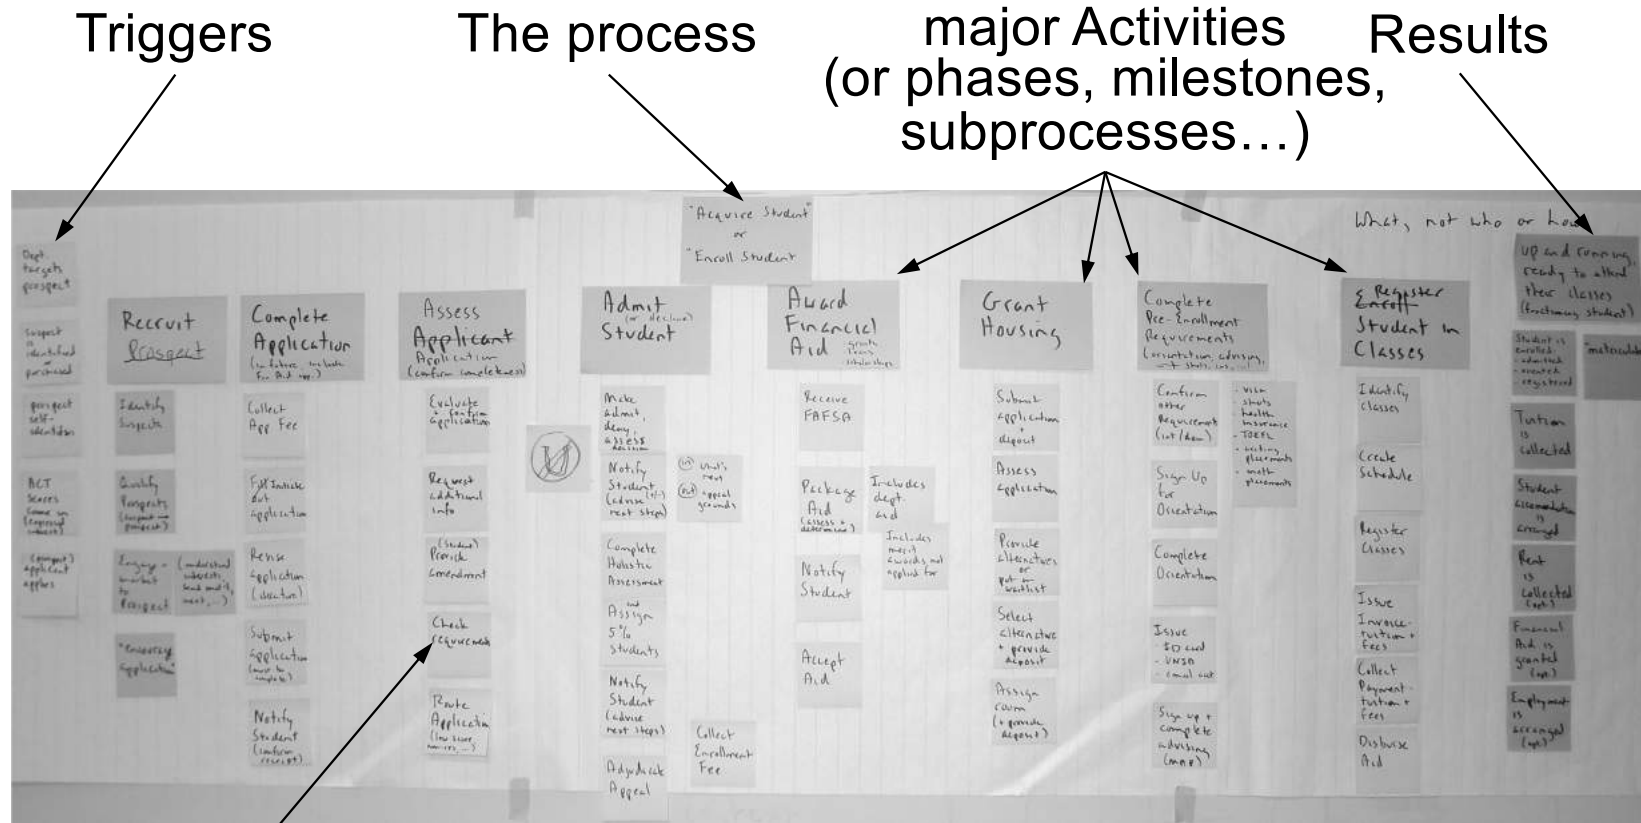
Triggers

The process

major Activities (or phases, milestones, subprocesses…)

Results

"Acquire Student" or "Enroll Student"

What, not who or how

Dept. targets prospect

Suspect is identified as prospect

prospect self-identifies

ACT Scores Come in (unprompted)

(unprompted) applicant applies

Recruit Prospect

Identify Suspects

Qualify Prospects

Engage / market to Prospect

"Encourage Application"

Complete Application

Collect App Fee

Fill Out Application

Revise Application

Submit Application

Notify Student

Assess Applicant

Evaluate + confirm application

Request additional info

(Student) Provide Amendment

Check requirements

Route Application

Admit (or decline) Student

Make admit, deny, assess decision

Notify Student (advise next steps)

Complete Holistic Assessment

Assign 5% Students

Notify Student (advise next steps)

Adjudicate Appeal

(in) what's next

(out) appeal grounds

Collect Enrollment Fee

Award Financial Aid

Receive FAFSA

Package Aid

Includes dept. aid

Includes merit awards not applied for

Notify Student

Accept Aid

Grant Housing

Submit Application + deposit

Assess Application

Provide alternatives or put on waitlist

Select alternative + provide deposit

Assign room (+ provide deposit)

Complete Pre-Enrollment Requirements

Confirm other Requirements

Sign Up for Orientation

Complete Orientation

Issue ID card

Sign up + complete advising

- visa
- shots
- health insurance
- TOEFL
- testing placements
- math placements

Register Student in Classes

Identify Classes

Create Schedule

Register Classes

Issue Invoice - tuition + fees

Collect Payment - tuition + fees

Disburse Aid

Up and running, ready to attend their classes

Student is enrolled

"matriculated"

Tuition is collected

Student accomodation is arranged

Rent is collected

Financial Aid is granted

Employment is arranged